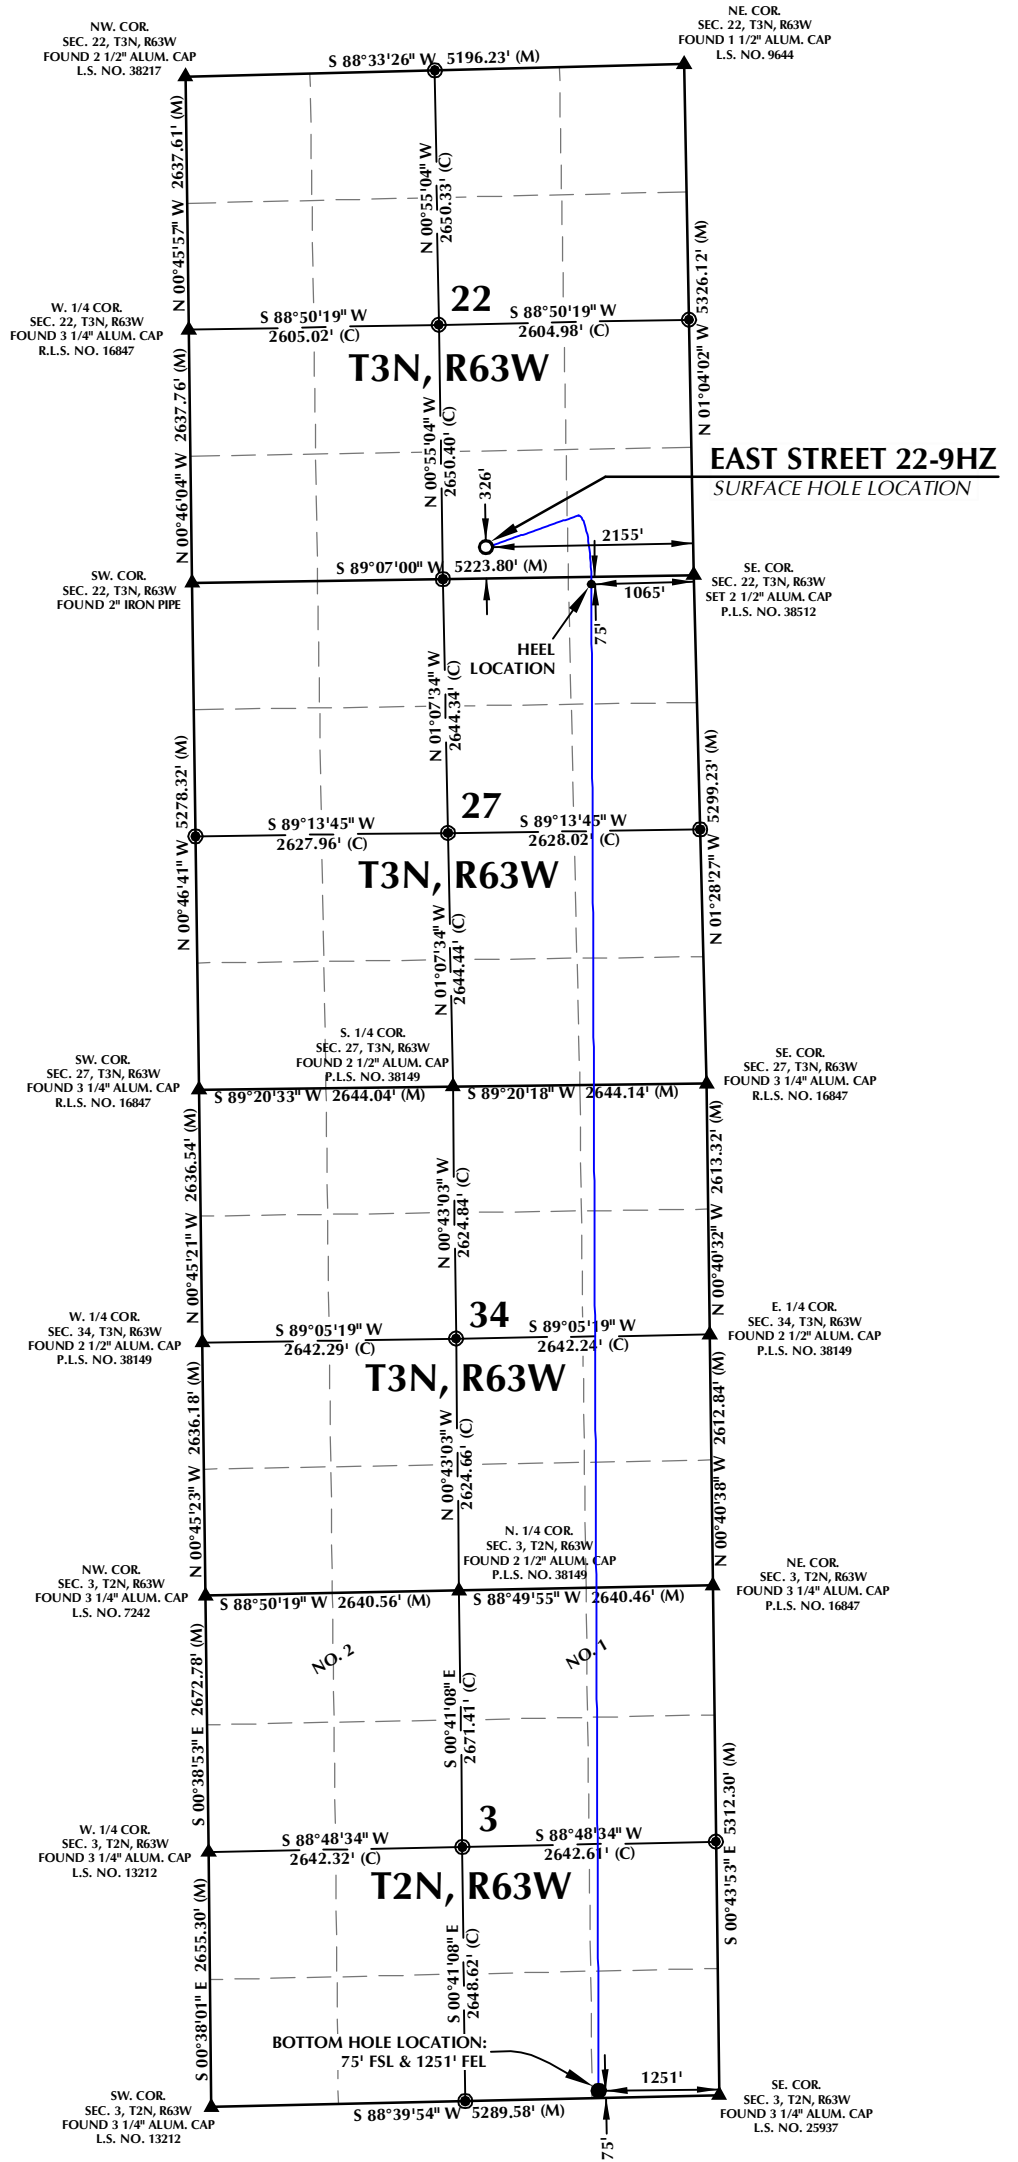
NW. COR.
SEC. 22, T3N, R63W
FOUND 2 1/2" ALUM. CAP
L.S. NO. 38217

NE. COR.
SEC. 22, T3N, R63W
FOUND 1 1/2" ALUM. CAP
L.S. NO. 9644

S 88°33'26" W 5196.23' (M)

N 00°45'57" W 2637.61' (M)

N 00°55'04" W 2650.33' (C)

N 01°04'02" W 5326.12' (M)

22

W. 1/4 COR.
SEC. 22, T3N, R63W
FOUND 3 1/4" ALUM. CAP
R.L.S. NO. 16847

S 88°50'19" W 2605.02' (C)

S 88°50'19" W 2604.98' (C)

T3N, R63W

N 00°46'04" W 2637.76' (M)

N 00°55'04" W 2650.40' (C)

EAST STREET 22-9HZ
SURFACE HOLE LOCATION

326'

2155'

SW. COR.
SEC. 22, T3N, R63W
FOUND 2" IRON PIPE

S 89°07'00" W 5223.80' (M)

SE. COR.
SEC. 22, T3N, R63W
SET 2 1/2" ALUM. CAP
P.L.S. NO. 38512

1065'

75'

HEEL
LOCATION

N 01°07'34" W 2644.34' (C)

N 00°46'41" W 5278.32' (M)

N 01°28'27" W 5299.23' (M)

27

S 89°13'45" W 2627.96' (C)

S 89°13'45" W 2628.02' (C)

T3N, R63W

N 01°07'34" W 2644.44' (C)

SW. COR.
SEC. 27, T3N, R63W
FOUND 3 1/4" ALUM. CAP
R.L.S. NO. 16847

S. 1/4 COR.
SEC. 27, T3N, R63W
FOUND 2 1/2" ALUM. CAP
P.L.S. NO. 38149

SE. COR.
SEC. 27, T3N, R63W
FOUND 3 1/4" ALUM. CAP
R.L.S. NO. 16847

S 89°20'33" W 2644.04' (M)

S 89°20'18" W 2644.14' (M)

N 00°45'21" W 2636.54' (M)

N 00°43'03" W 2624.84' (C)

N 00°40'32" W 2613.32' (M)

W. 1/4 COR.
SEC. 34, T3N, R63W
FOUND 2 1/2" ALUM. CAP
P.L.S. NO. 38149

34

S 89°05'19" W 2642.29' (C)

S 89°05'19" W 2642.24' (C)

E. 1/4 COR.
SEC. 34, T3N, R63W
FOUND 2 1/2" ALUM. CAP
P.L.S. NO. 38149

T3N, R63W

N 00°45'23" W 2636.18' (M)

N 00°43'03" W 2624.66' (C)

N 00°40'38" W 2612.84' (M)

N. 1/4 COR.
SEC. 3, T2N, R63W
FOUND 2 1/2" ALUM. CAP
P.L.S. NO. 38149

NW. COR.
SEC. 3, T2N, R63W
FOUND 3 1/4" ALUM. CAP
L.S. NO. 7242

NE. COR.
SEC. 3, T2N, R63W
FOUND 3 1/4" ALUM. CAP
P.L.S. NO. 16847

S 88°50'19" W 2640.56' (M)

S 88°49'55" W 2640.46' (M)

NO. 2

NO. 1

S 00°38'53" E 2672.78' (M)

S 00°41'08" E 2671.41' (C)

S 00°43'53" E 5312.30' (M)

3

W. 1/4 COR.
SEC. 3, T2N, R63W
FOUND 3 1/4" ALUM. CAP
L.S. NO. 13212

S 88°48'34" W 2642.32' (C)

S 88°48'34" W 2642.61' (C)

T2N, R63W

S 00°38'01" E 2655.30' (M)

S 00°41'08" E 2648.62' (C)

BOTTOM HOLE LOCATION:
75' FSL & 1251' FEL

1251'

SW. COR.
SEC. 3, T2N, R63W
FOUND 3 1/4" ALUM. CAP
L.S. NO. 13212

S 88°39'54" W 5289.58' (M)

SE. COR.
SEC. 3, T2N, R63W
FOUND 3 1/4" ALUM. CAP
L.S. NO. 25937

75'